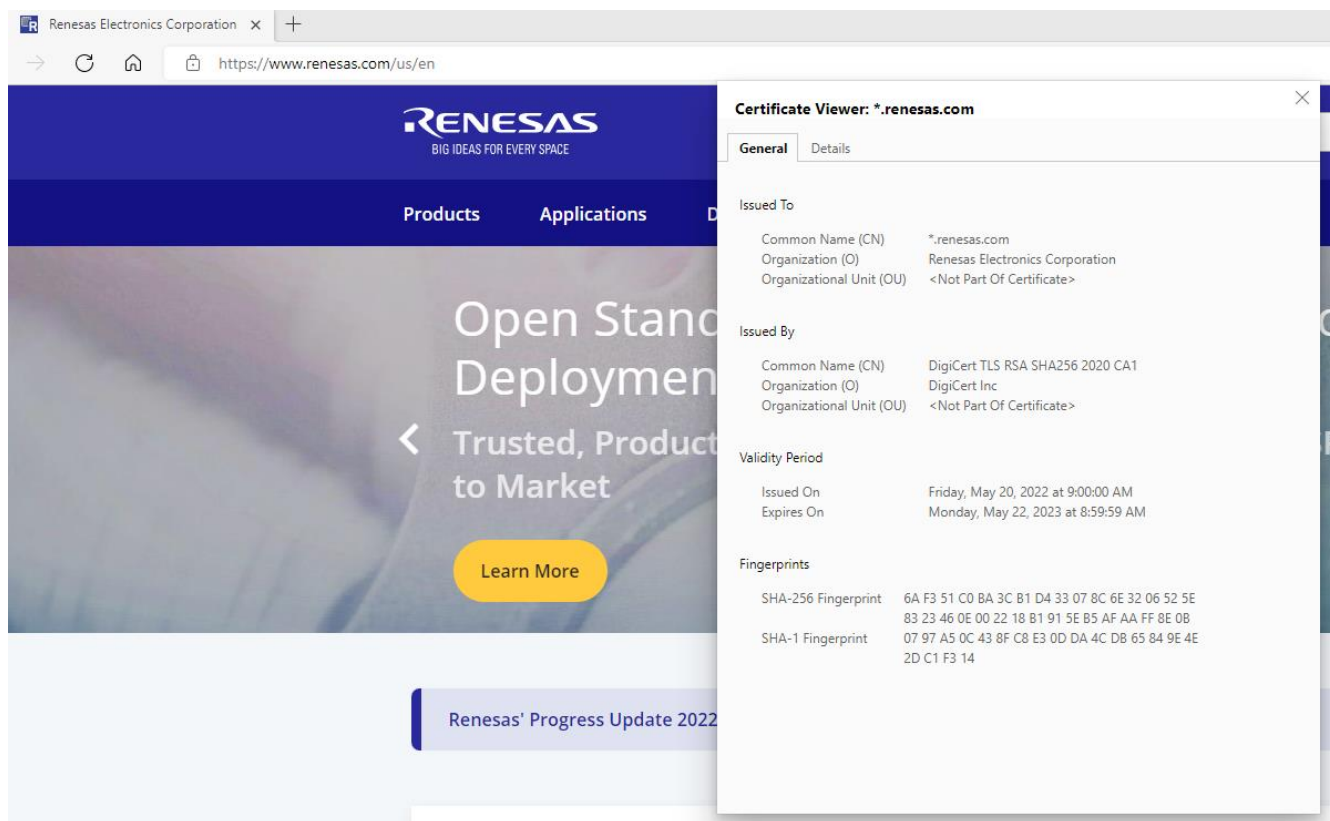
Renesas Electronics Corporation ×

https://www.renesas.com/us/en

RENESAS
BIG IDEAS FOR EVERY SPACE

Products Applications D

Open Stanc
Deploymen
Trusted, Product
to Market

Learn More

Renesas' Progress Update 2022

Certificate Viewer: *.renesas.com

General Details

Issued To

| Common Name (CN) | *.renesas.com |
|---|---|
| Organization (O) | Renesas Electronics Corporation |
| Organizational Unit (OU) | <Not Part Of Certificate> |

Issued By

| Common Name (CN) | DigiCert TLS RSA SHA256 2020 CA1 |
|---|---|
| Organization (O) | DigiCert Inc |
| Organizational Unit (OU) | <Not Part Of Certificate> |

Validity Period

| Issued On | Friday, May 20, 2022 at 9:00:00 AM |
|---|---|
| Expires On | Monday, May 22, 2023 at 8:59:59 AM |

Fingerprints

| SHA-256 Fingerprint | 6A F3 51 C0 BA 3C B1 D4 33 07 8C 6E 32 06 52 5E 83 23 46 0E 00 22 18 B1 91 5E B5 AF AA FF 8E 0B |
|---|---|
| SHA-1 Fingerprint | 07 97 A5 0C 43 8F C8 E3 0D DA 4C DB 65 84 9E 4E 2D C1 F3 14 |